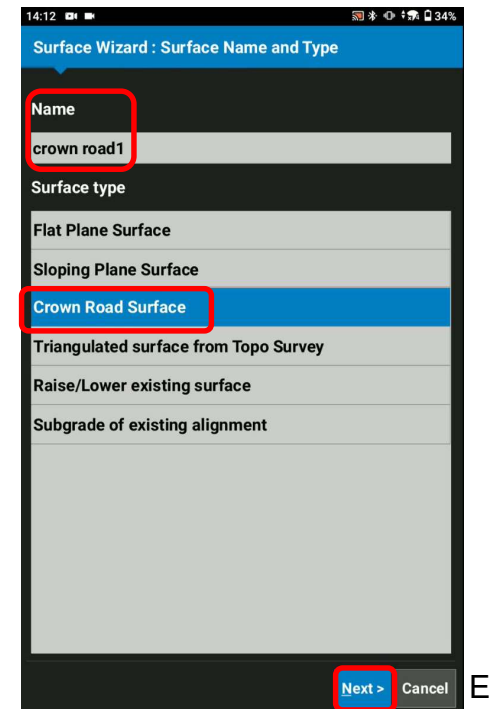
14:12 34%

Surface Wizard : Surface Name and Type

Name

crown road1

Surface type

Flat Plane Surface

Sloping Plane Surface

Crown Road Surface

Triangulated surface from Topo Survey

Raise/Lower existing surface

Subgrade of existing alignment

Next > Cancel

E